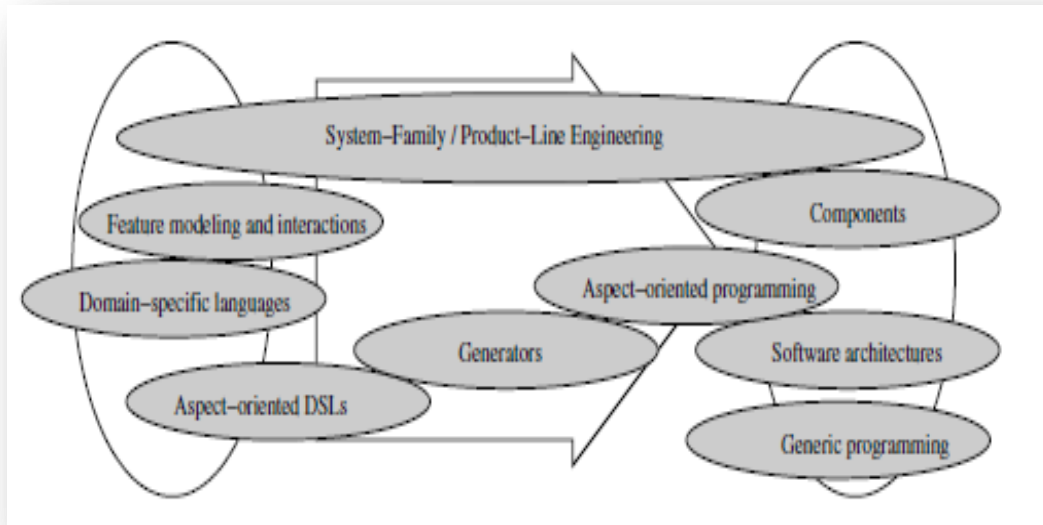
System–Family / Product–Line Engineering

Feature modeling and interactions

Components

Domain–specific languages

Aspect–oriented programming

Generators

Software architectures

Aspect–oriented DSLs

Generic programming